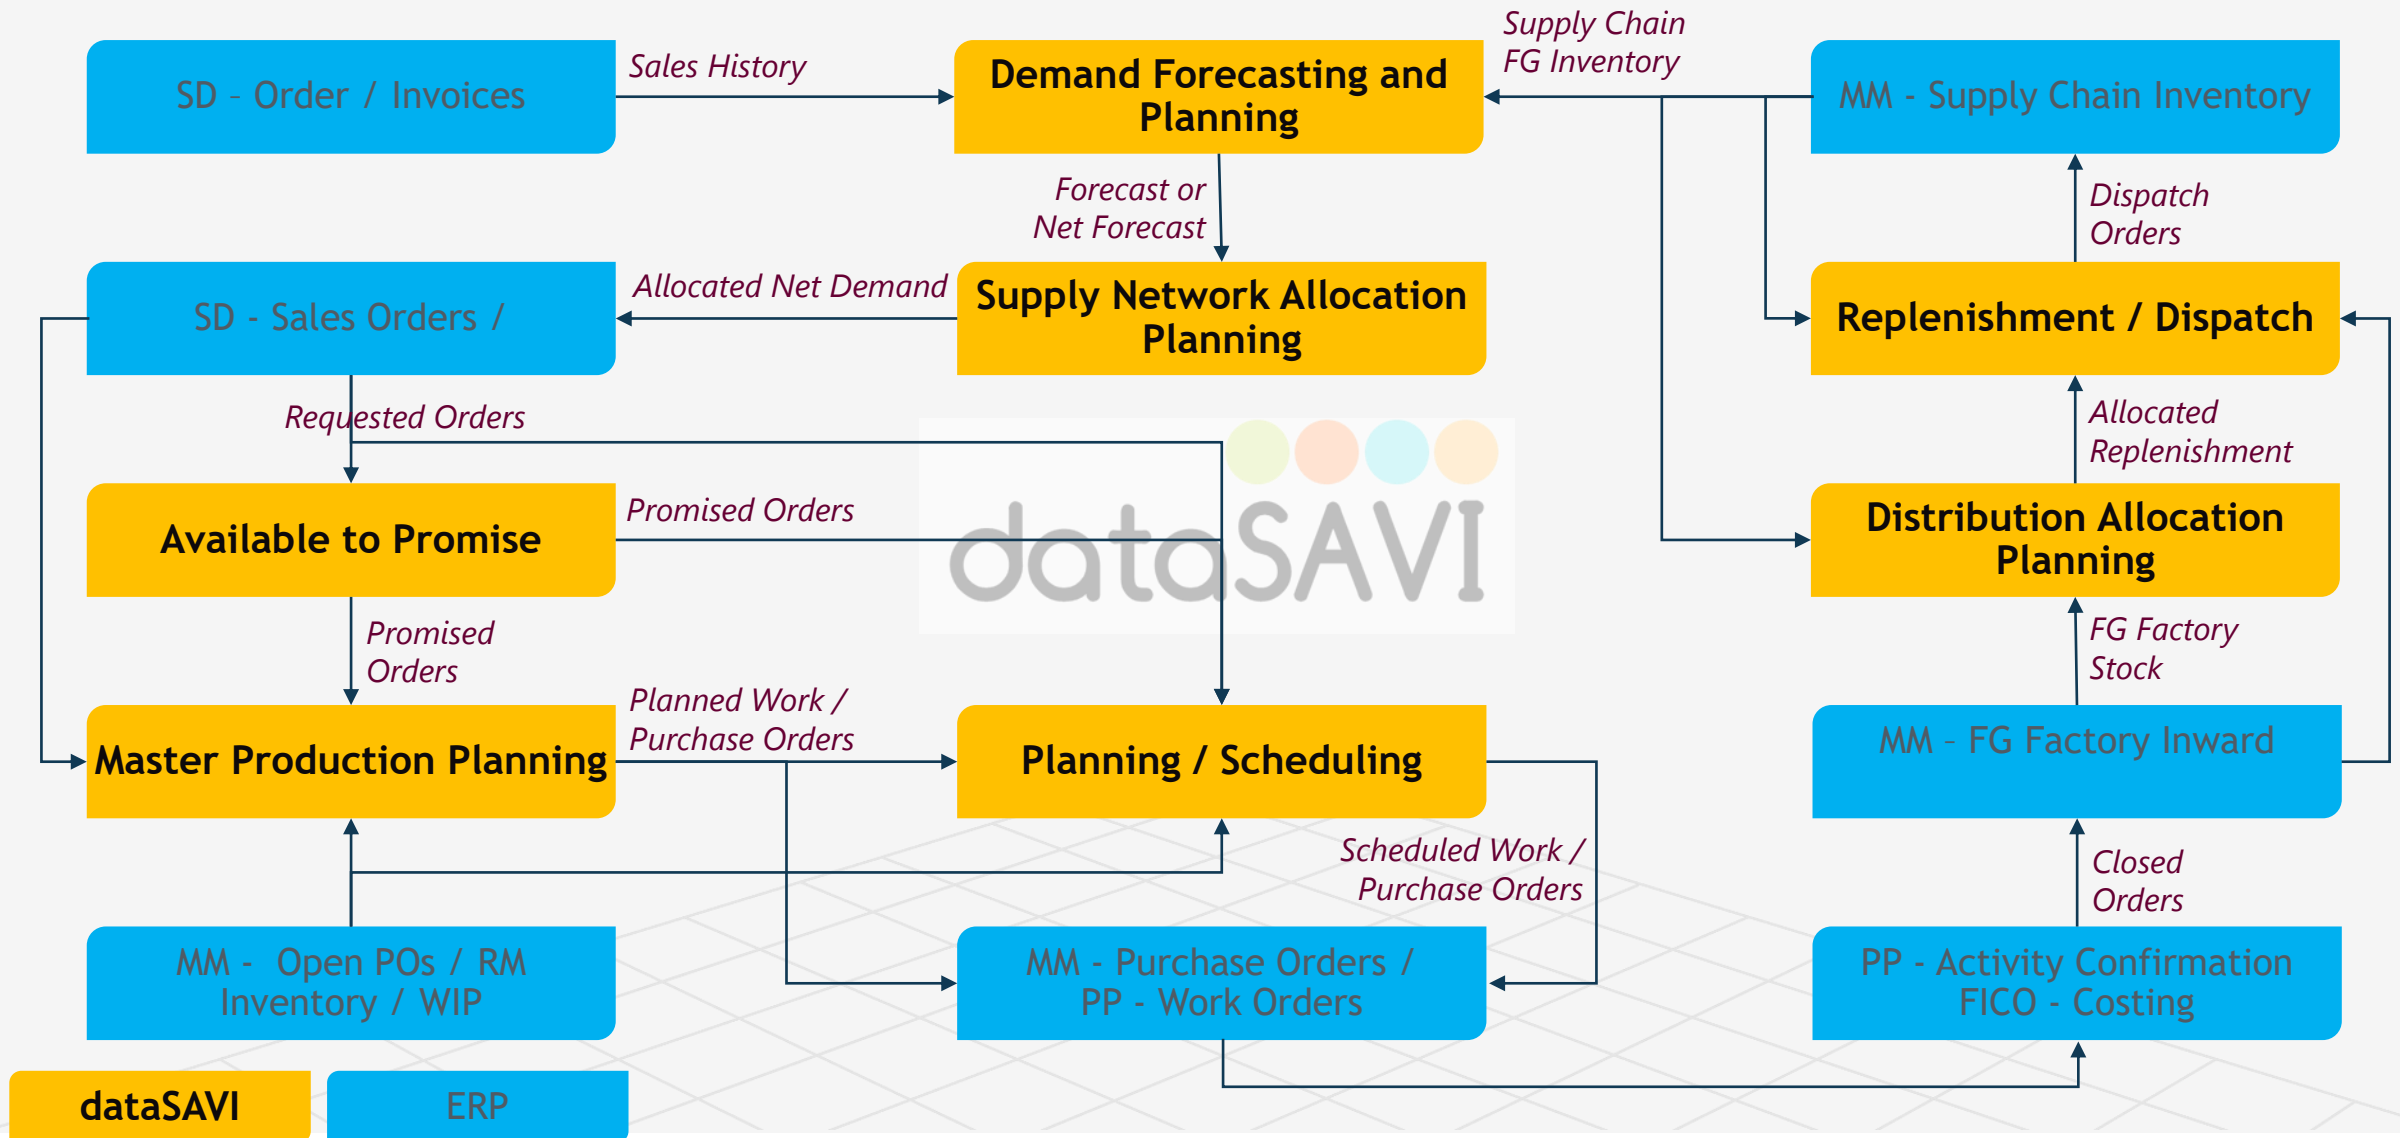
SD - Order / Invoices

Sales History

Demand Forecasting and Planning

Supply Chain FG Inventory

MM - Supply Chain Inventory

Forecast or Net Forecast

Dispatch Orders

SD - Sales Orders /

Allocated Net Demand

Supply Network Allocation Planning

Replenishment / Dispatch

Requested Orders

Allocated Replenishment

Available to Promise

Promised Orders

dataSAVI

Distribution Allocation Planning

Promised Orders

FG Factory Stock

Master Production Planning

Planned Work / Purchase Orders

Planning / Scheduling

MM - FG Factory Inward

Scheduled Work / Purchase Orders

Closed Orders

MM - Open POs / RM Inventory / WIP

MM - Purchase Orders / PP - Work Orders

PP - Activity Confirmation FICO - Costing

dataSAVI

ERP